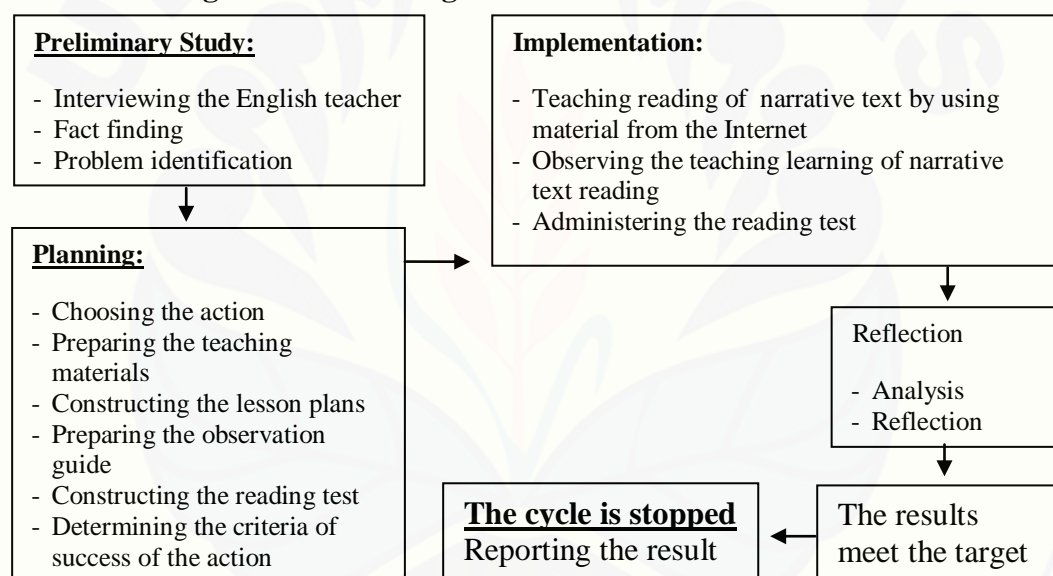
**Preliminary Study:**

- Interviewing the English teacher
- Fact finding
- Problem identification

**Planning:**

- Choosing the action
- Preparing the teaching materials
- Constructing the lesson plans
- Preparing the observation guide
- Constructing the reading test
- Determining the criteria of success of the action

**Implementation:**

- Teaching reading of narrative text by using material from the Internet
- Observing the teaching learning of narrative text reading
- Administering the reading test

Reflection

- Analysis
- Reflection

The results meet the target

**The cycle is stopped**
Reporting the result